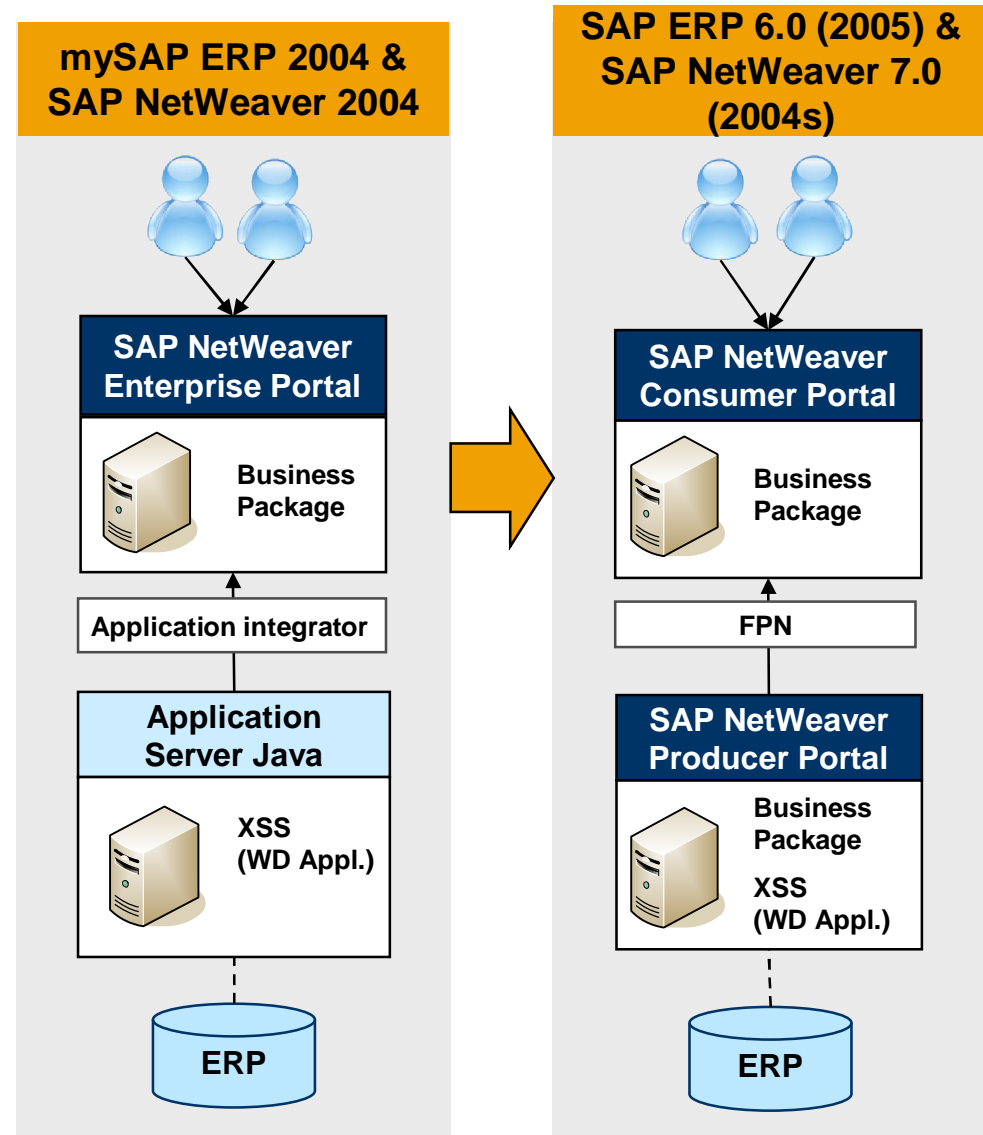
mySAP ERP 2004 & SAP NetWeaver 2004

SAP NetWeaver Enterprise Portal

Business Package

Application integrator

Application Server Java

XSS (WD Appl.)

ERP

SAP ERP 6.0 (2005) & SAP NetWeaver 7.0 (2004s)

SAP NetWeaver Consumer Portal

Business Package

FPN

SAP NetWeaver Producer Portal

Business Package

XSS (WD Appl.)

ERP